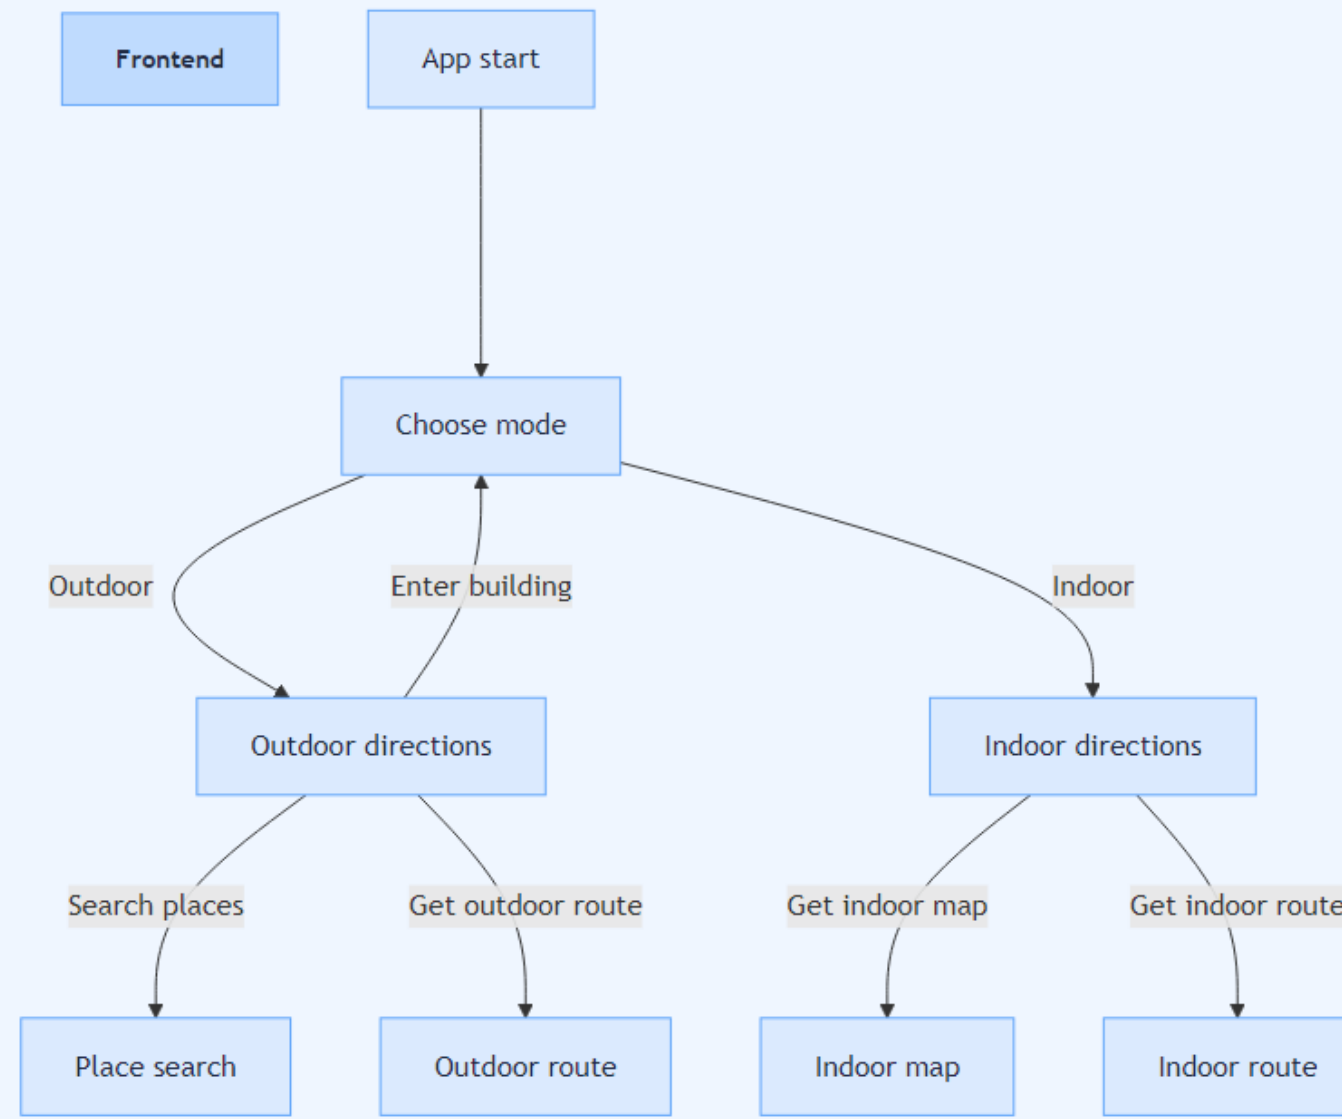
Frontend

App start

Choose mode

Outdoor

Enter building

Indoor

Outdoor directions

Indoor directions

Search places

Get outdoor route

Get indoor map

Get indoor route

Place search

Outdoor route

Indoor map

Indoor route